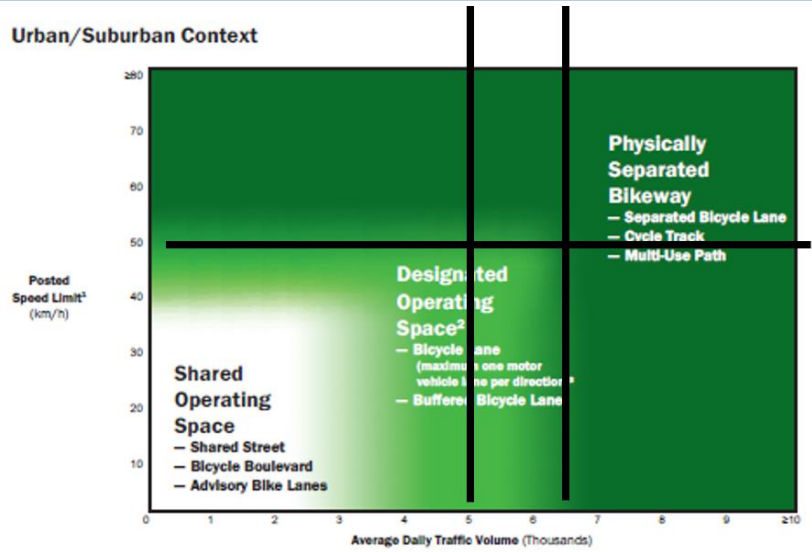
Urban/Suburban Context

Posted Speed Limit¹ (km/h)

≥80
70
60
50
40
30
20
10

Physically Separated Bikeway
— Separated Bicycle Lane
— Cycle Track
— Multi-Use Path

Designated Operating Space²
— Bicycle Lane (maximum one motor vehicle lane per direction)³
— Buffered Bicycle Lane

Shared Operating Space
— Shared Street
— Bicycle Boulevard
— Advisory Bike Lanes

0
1
2
3
4
5
6
7
8
9
≥10

Average Daily Traffic Volume (Thousands)